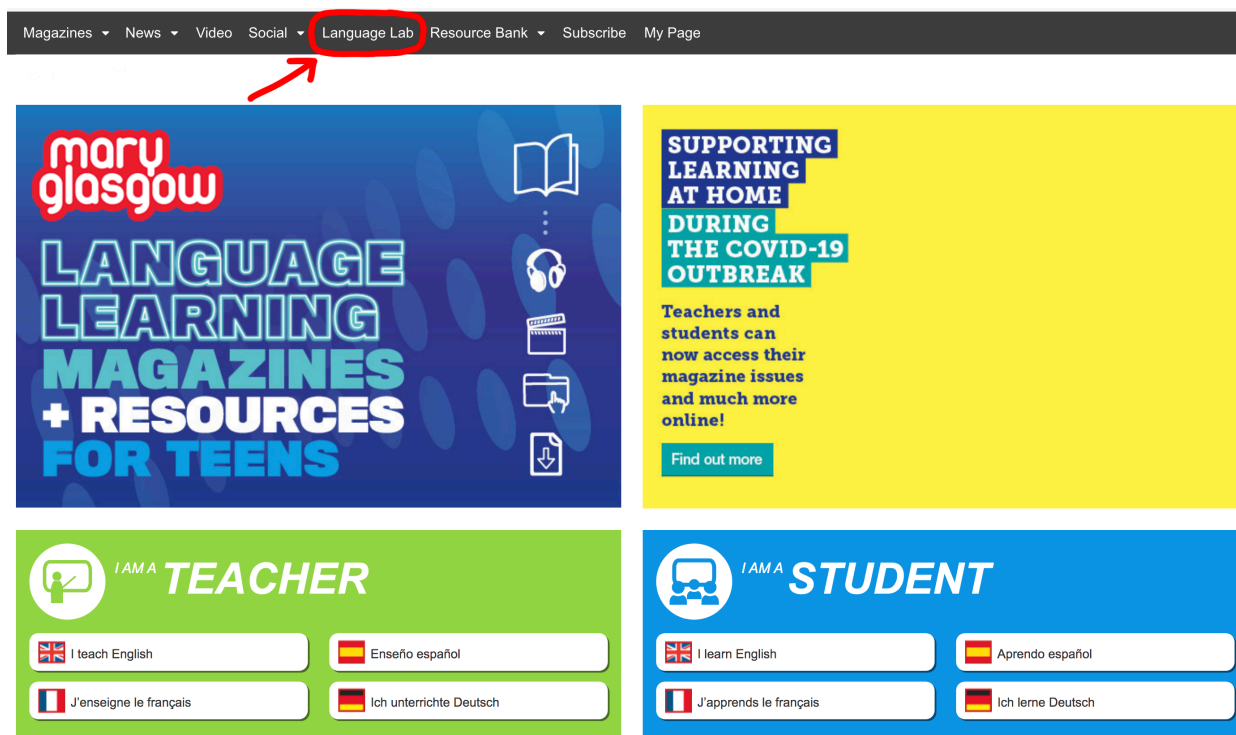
Magazines News Video Social Language Lab Resource Bank Subscribe My Page

mary glasgow

LANGUAGE LEARNING MAGAZINES + RESOURCES FOR TEENS

SUPPORTING LEARNING AT HOME DURING THE COVID-19 OUTBREAK

Teachers and students can now access their magazine issues and much more online!

Find out more

I AM A TEACHER

I teach English

Enseño español

J'enseigne le français

Ich unterrichte Deutsch

I AM A STUDENT

I learn English

Aprendo español

J'apprends le français

Ich lerne Deutsch